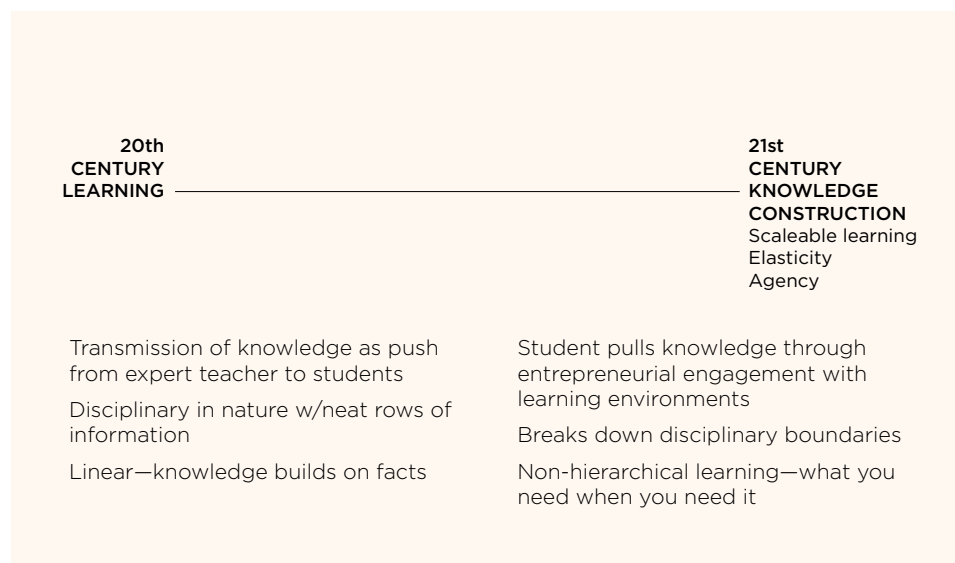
20th
CENTURY
LEARNING

21st
CENTURY
KNOWLEDGE
CONSTRUCTION
Scaleable learning
Elasticity
Agency

Transmission of knowledge as push from expert teacher to students

Disciplinary in nature w/neat rows of information

Linear—knowledge builds on facts

Student pulls knowledge through entrepreneurial engagement with learning environments

Breaks down disciplinary boundaries

Non-hierarchical learning—what you need when you need it